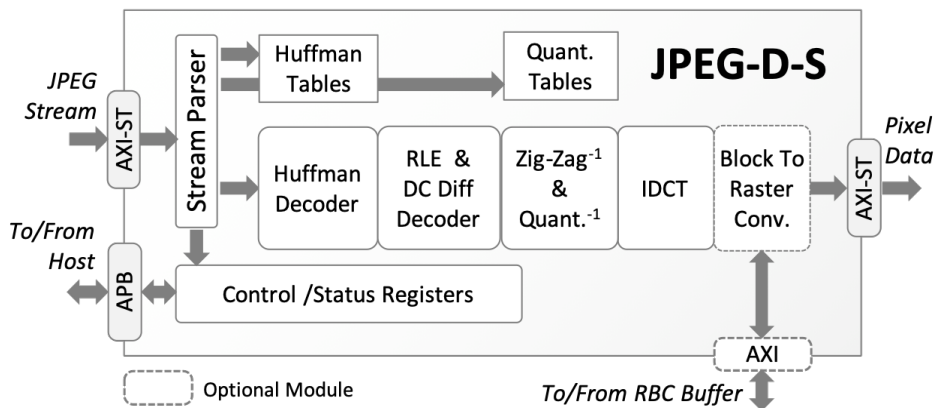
JPEG-D-S

JPEG Stream

AXI-ST

Stream Parser

Huffman Tables

Quant. Tables

Huffman Decoder

RLE & DC Diff Decoder

Zig-Zag$^{-1}$ & Quant.$^{-1}$

IDCT

Block To Raster Conv.

AXI-ST

Pixel Data

To/From Host

APB

Control /Status Registers

AXI

Optional Module

To/From RBC Buffer